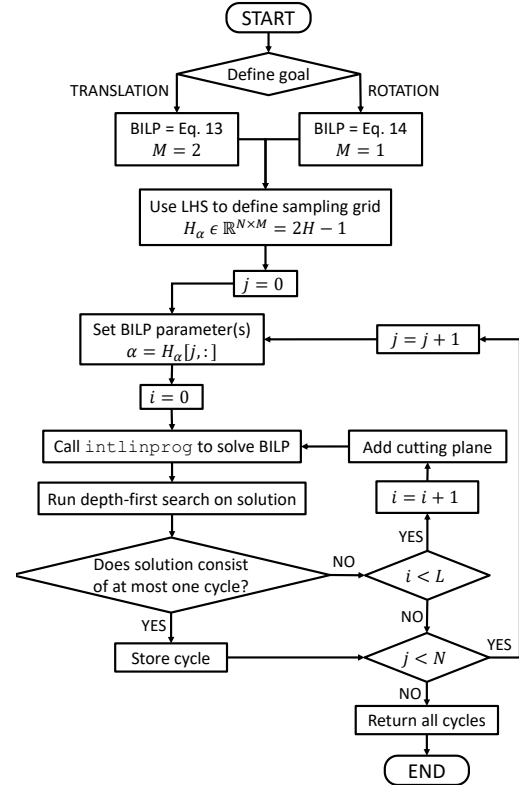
START

Define goal

TRANSLATION

ROTATION

BILP = Eq. 13
$M = 2$

BILP = Eq. 14
$M = 1$

Use LHS to define sampling grid
$H_\alpha \epsilon \mathbb{R}^{N \times M} = 2H - 1$

$j = 0$

Set BILP parameter(s)
$\alpha = H_\alpha[j, :]$

$j = j + 1$

$i = 0$

Call intlinprog to solve BILP

Add cutting plane

$i = i + 1$

Run depth-first search on solution

YES

Does solution consist of at most one cycle?

NO

$i < L$

NO

YES

Store cycle

$j < N$

YES

NO

Return all cycles

END